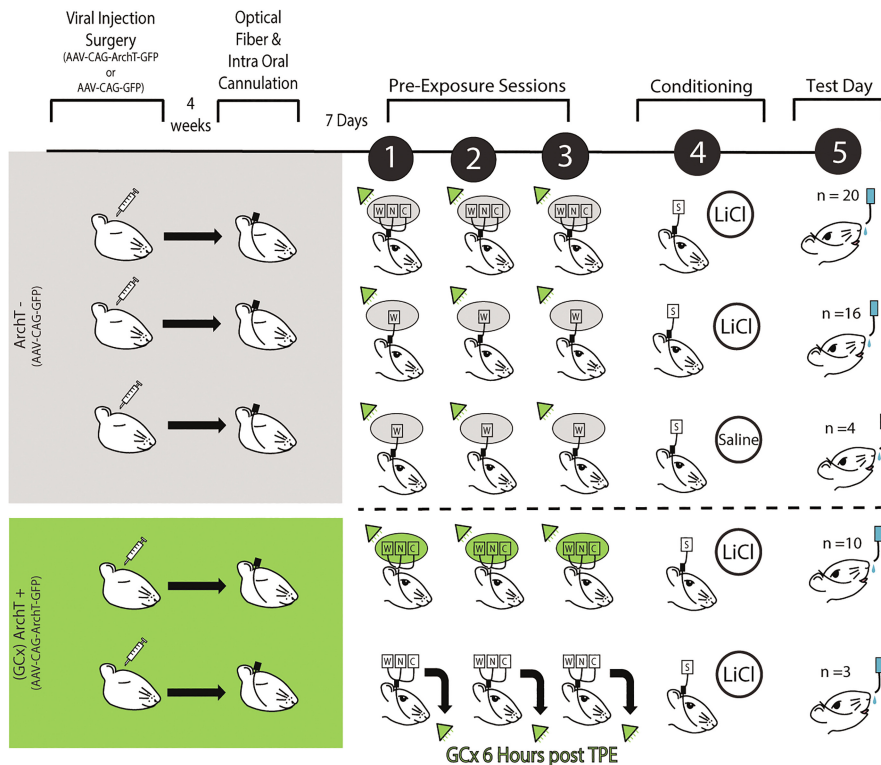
Viral Injection Surgery
(AAV-CAG-ArchT-GFP or AAV-CAG-GFP)

4 weeks

Optical Fiber & Intra Oral Cannulation

7 Days

Pre-Exposure Sessions

Conditioning

Test Day

1

2

3

4

5

ArchT -
(AAV-CAG-GFP)

W N C

W N C

W N C

S

LiCl

n = 20

W

W

W

S

LiCl

n =16

W

W

W

S

Saline

n =4

(GCx) ArchT +
(AAV-CAG-ArchT-GFP)

W N C

W N C

W N C

S

LiCl

n =10

W N C

W N C

W N C

S

LiCl

n =3

GCx 6 Hours post TPE